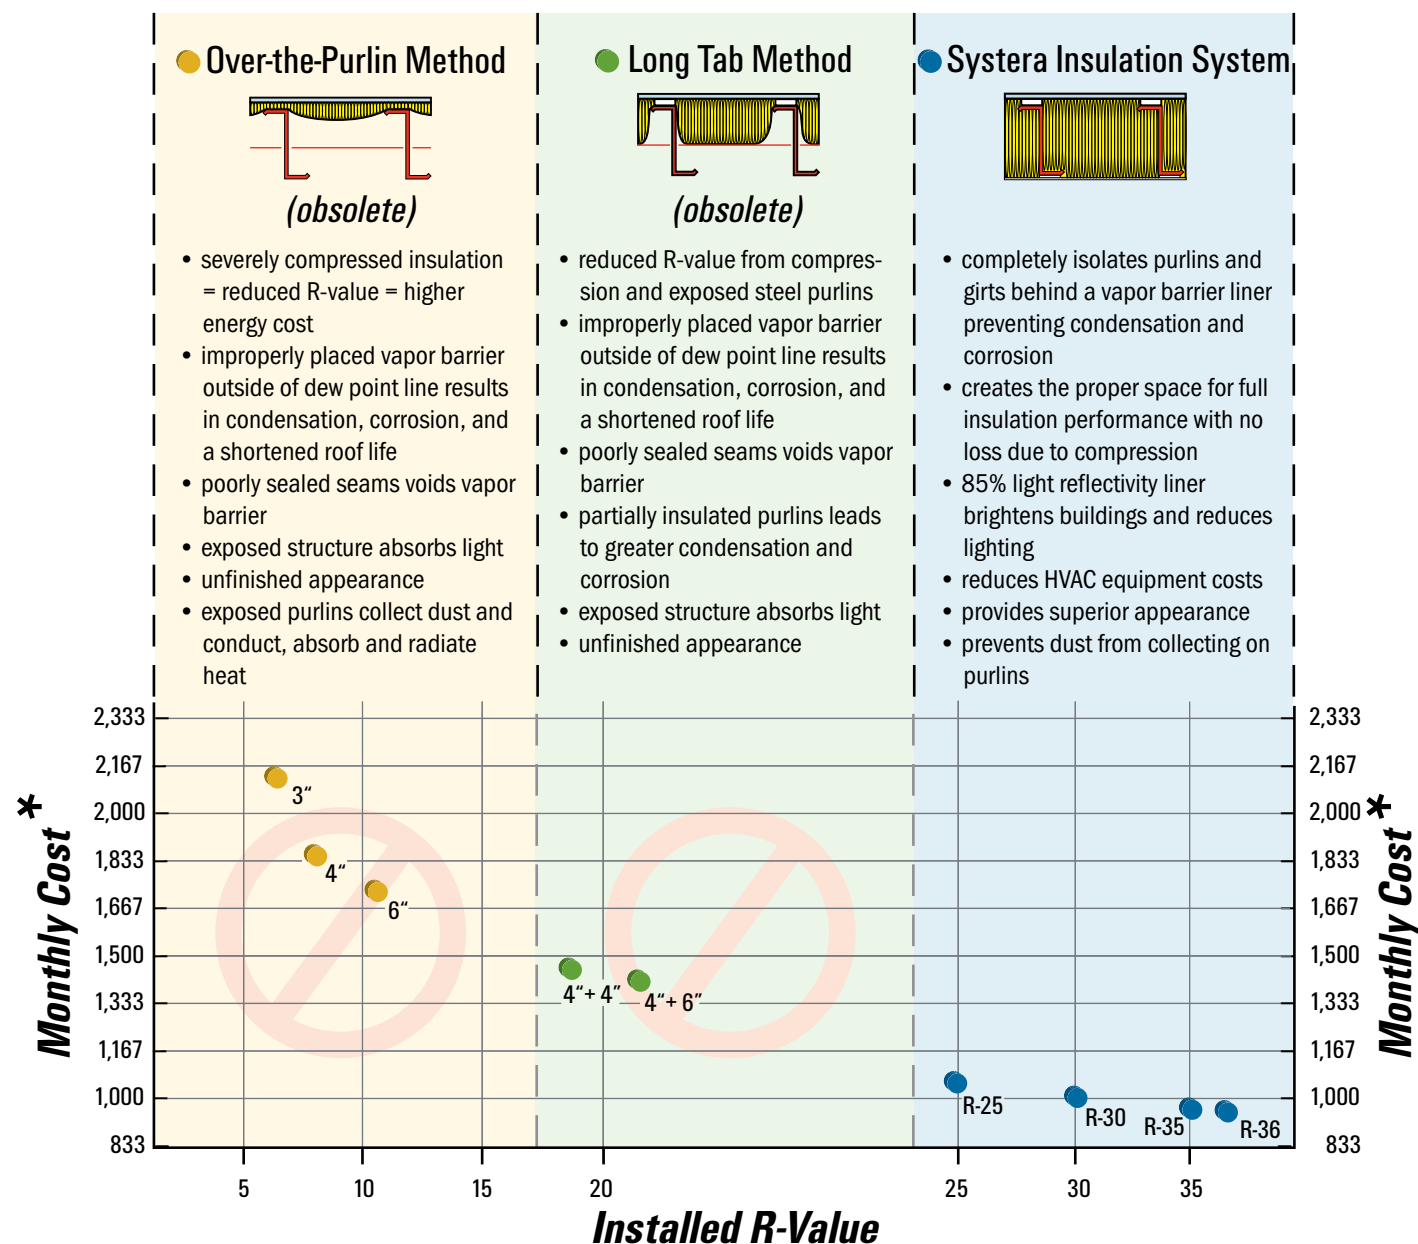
Over-the-Purlin Method

(obsolete)

• severely compressed insulation = reduced R-value = higher energy cost
• improperly placed vapor barrier outside of dew point line results in condensation, corrosion, and a shortened roof life
• poorly sealed seams voids vapor barrier
• exposed structure absorbs light
• unfinished appearance
• exposed purlins collect dust and conduct, absorb and radiate heat

Long Tab Method

(obsolete)

• reduced R-value from compression and exposed steel purlins
• improperly placed vapor barrier outside of dew point line results in condensation, corrosion, and a shortened roof life
• poorly sealed seams voids vapor barrier
• partially insulated purlins leads to greater condensation and corrosion
• exposed structure absorbs light
• unfinished appearance

Systera Insulation System

• completely isolates purlins and girts behind a vapor barrier liner preventing condensation and corrosion
• creates the proper space for full insulation performance with no loss due to compression
• 85% light reflectivity liner brightens buildings and reduces lighting
• reduces HVAC equipment costs
• provides superior appearance
• prevents dust from collecting on purlins

Monthly Cost*

2,333
2,167
2,000
1,833
1,667
1,500
1,333
1,167
1,000
833

3"
4"
6"
4" + 4"
4" + 6"
R-25
R-30
R-35
R-36

2,333
2,167
2,000
1,833
1,667
1,500
1,333
1,167
1,000
833

Monthly Cost*

5 10 15 20 25 30 35

Installed R-Value